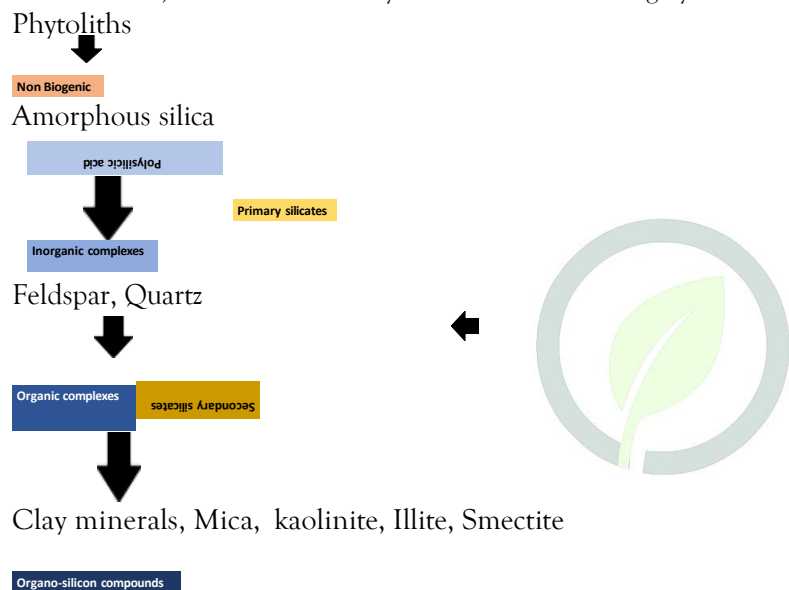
Phytoliths

Non Biogenic

Amorphous silica

Polysilicic acid

Primary silicates

Inorganic complexes

Feldspar, Quartz

Organic complexes

Secondary silicates

Clay minerals, Mica, kaolinite, Illite, Smectite

Organo-silicon compounds